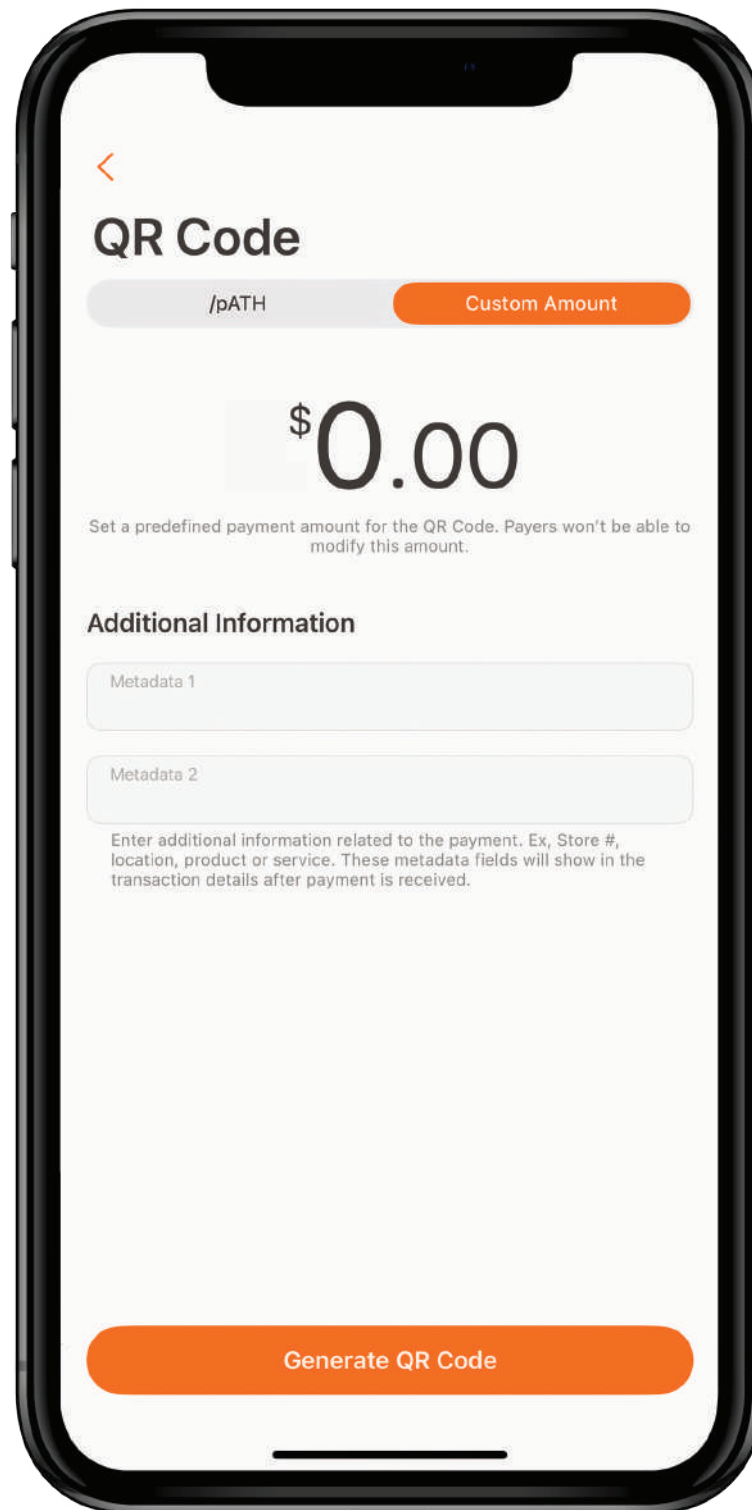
<

QR Code

/pATH

Custom Amount

$0.00

Set a predefined payment amount for the QR Code. Payers won't be able to modify this amount.

Additional Information

Metadata 1

Metadata 2

Enter additional information related to the payment. Ex, Store #, location, product or service. These metadata fields will show in the transaction details after payment is received.

Generate QR Code